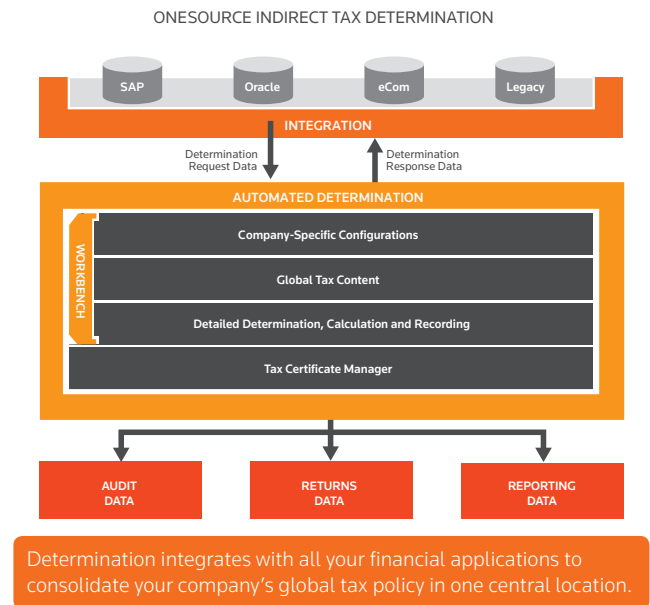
ONESOURCE INDIRECT TAX DETERMINATION

SAP

Oracle

eCom

Legacy

INTEGRATION

Determination Request Data

Determination Response Data

AUTOMATED DETERMINATION

WORKBENCH

Company-Specific Configurations

Global Tax Content

Detailed Determination, Calculation and Recording

Tax Certificate Manager

AUDIT DATA

RETURNS DATA

REPORTING DATA

Determination integrates with all your financial applications to consolidate your company's global tax policy in one central location.